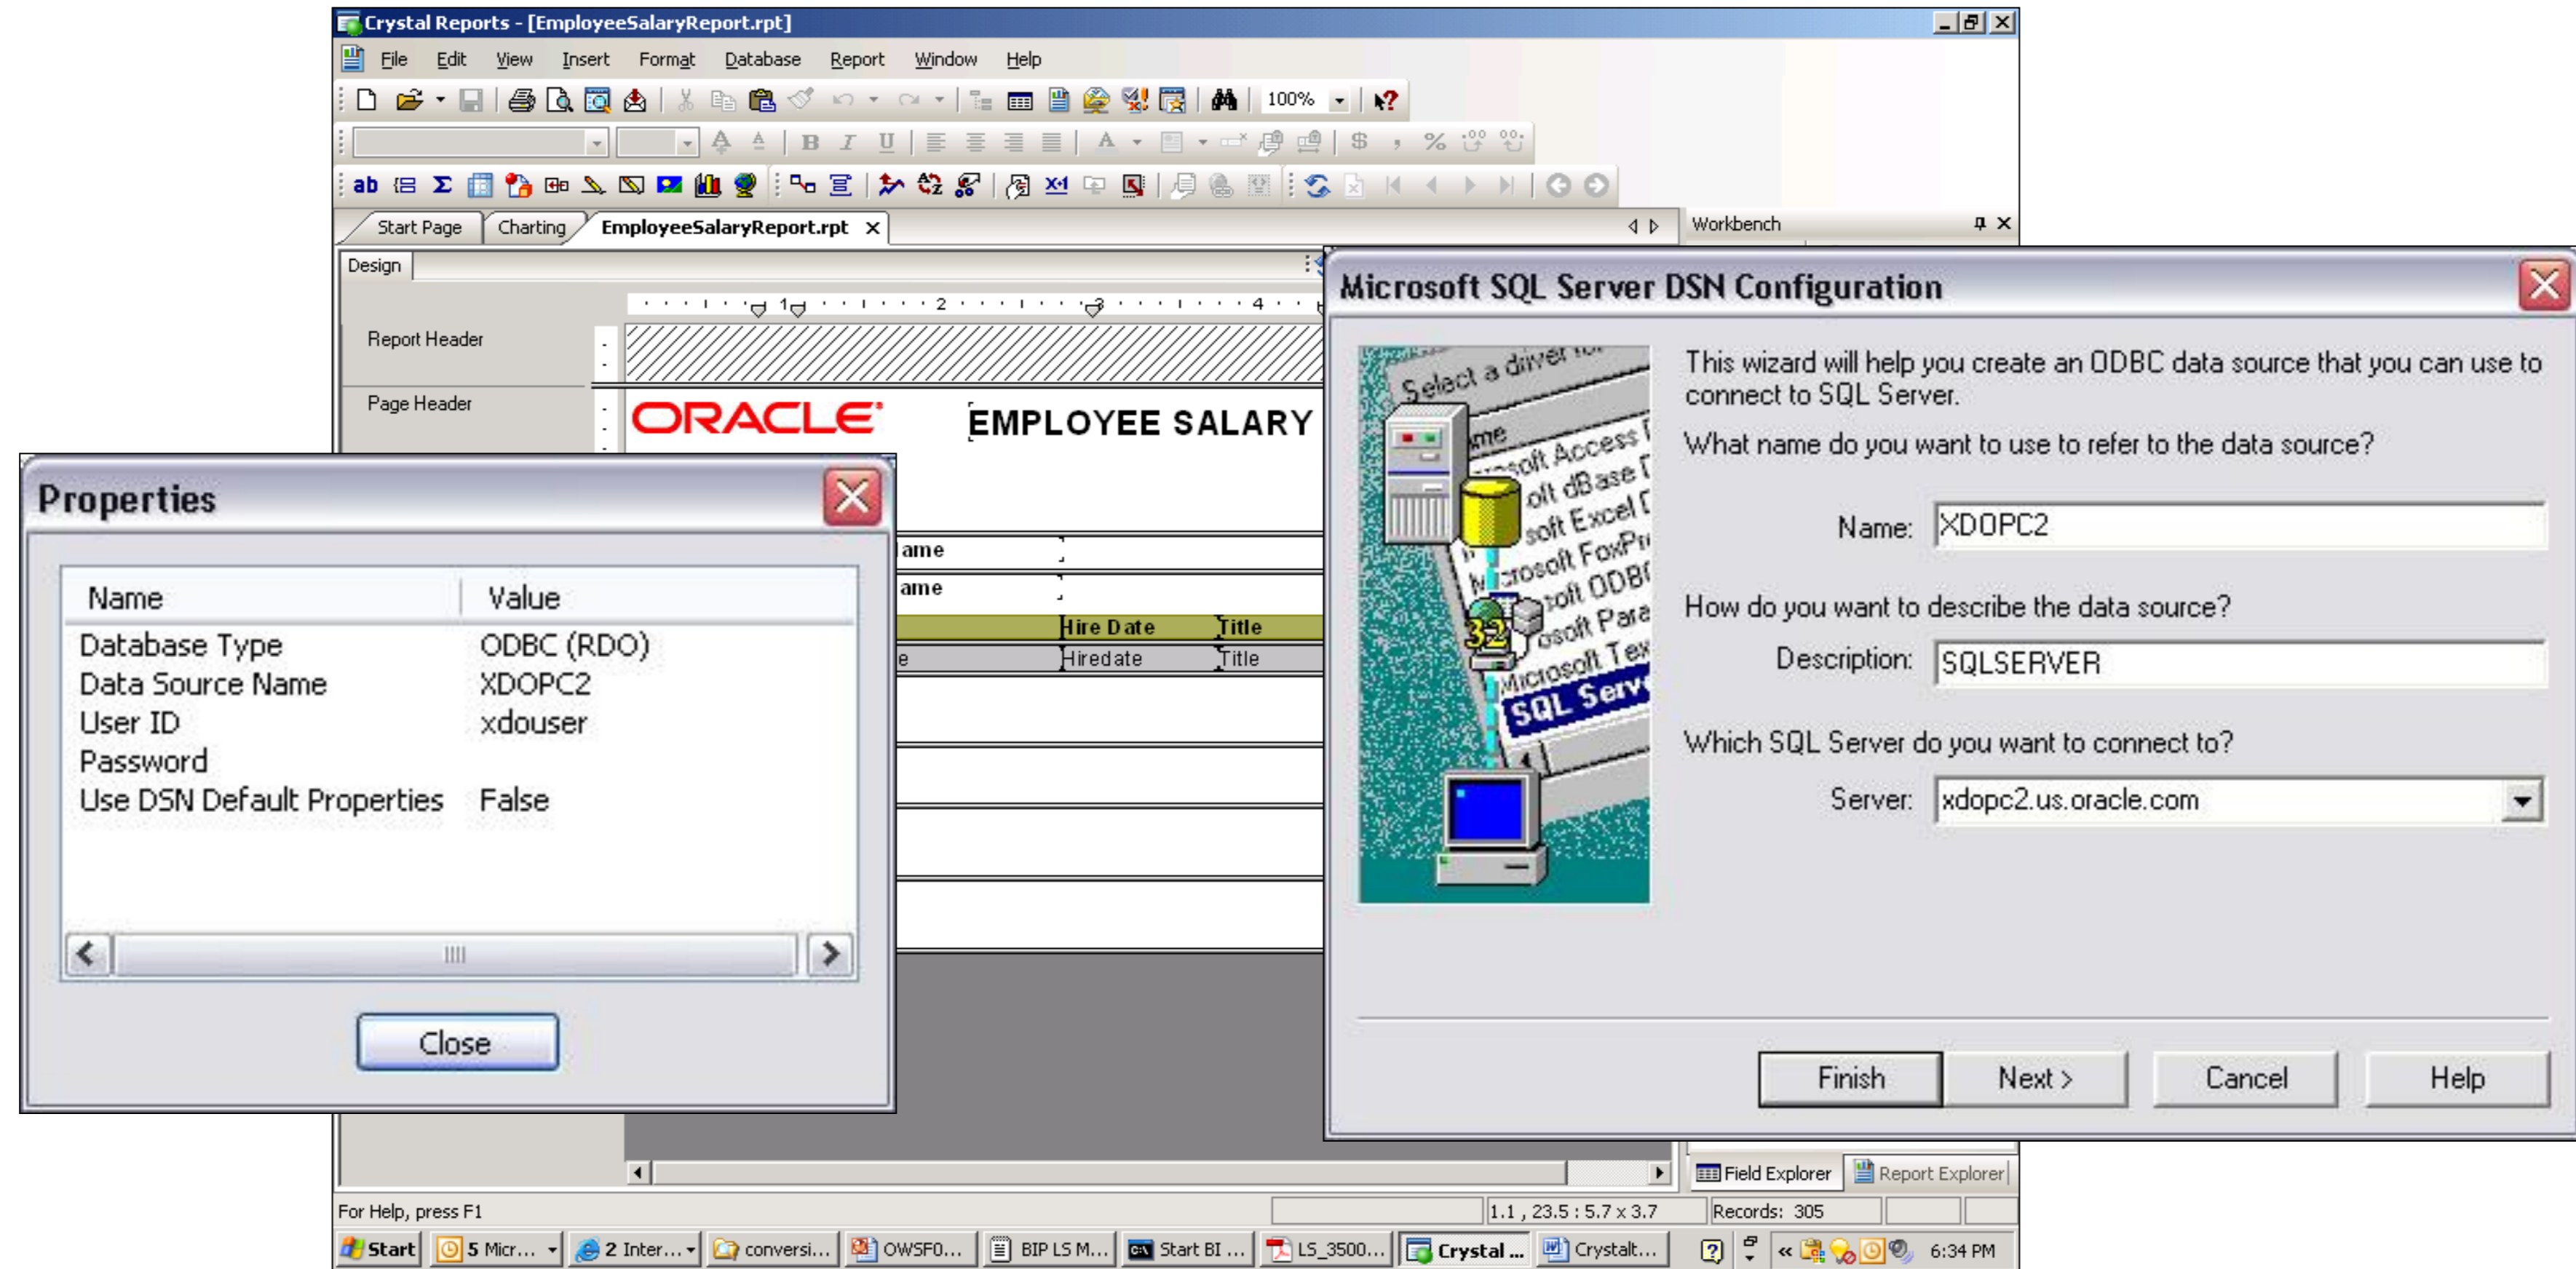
Crystal Reports - [EmployeeSalaryReport.rpt]

File Edit View Insert Format Database Report Window Help

100%

Start Page Charting EmployeeSalaryReport.rpt

Workbench

Design

Report Header

Page Header

ORACLE EMPLOYEE SALARY

ame
ame
Hire Date Title
e Hiredate Title

Properties

| Name | Value |
|---|---|
| Database Type | ODBC (RDO) |
| Data Source Name | XDOPC2 |
| User ID | xdouser |
| Password | |
| Use DSN Default Properties | False |

Close

Microsoft SQL Server DSN Configuration

Select a driver for
me
soft Access
oft dBase
soft Excel
soft FoxPr
Microsoft ODBC
soft Para
Microsoft Tex
SQL Serv

This wizard will help you create an ODBC data source that you can use to connect to SQL Server.

What name do you want to use to refer to the data source?

Name: XDOPC2

How do you want to describe the data source?

Description: SQLSERVER

Which SQL Server do you want to connect to?

Server: xdopc2.us.oracle.com

Finish Next > Cancel Help

Field Explorer Report Explorer

For Help, press F1 1.1 , 23.5 : 5.7 x 3.7 Records: 305

Start 5 Micr... 2 Inter... conversi... OWSF0... BIP LS M... Start BI ... LS_3500... Crystal ... Crystalt... 6:34 PM